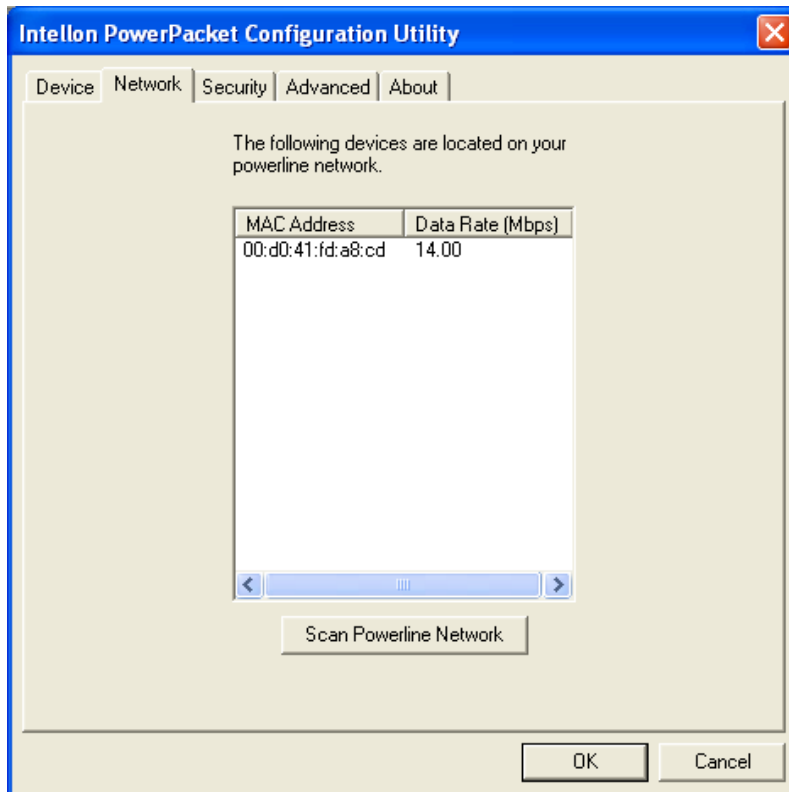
Intellon PowerPacket Configuration Utility

Device | Network | Security | Advanced | About

The following devices are located on your powerline network.

| MAC Address | Data Rate (Mbps) |
|---|---|
| 00:d0:41:fd:a8:cd | 14.00 |

Scan Powerline Network

OK

Cancel